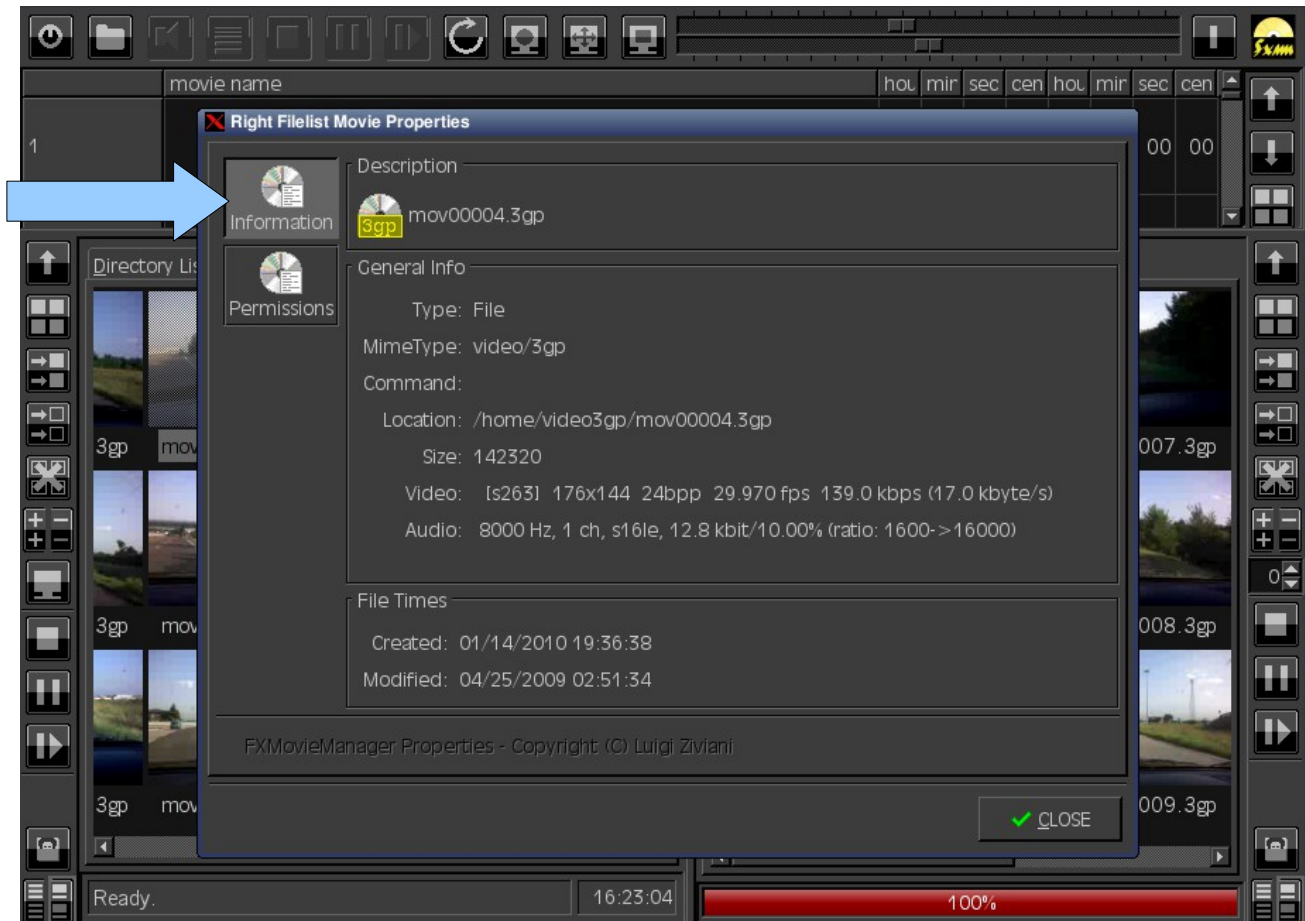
Fxmm

| | movie name | hou | mir | sec | cen | hou | mir | sec | cen |
|---|---|---|---|---|---|---|---|---|---|
| 1 | | | | | | | | 00 | 00 |

Right Filelist Movie Properties

Information

Permissions

Description

3gp mov00004.3gp

General Info

Type: File

MimeType: video/3gp

Command:

Location: /home/video3gp/mov00004.3gp

Size: 142320

Video: [s263] 176x144 24bpp 29.970 fps 139.0 kbps (17.0 kbyte/s)

Audio: 8000 Hz, 1 ch, s16le, 12.8 kbit/10.00% (ratio: 1600->16000)

File Times

Created: 01/14/2010 19:36:38

Modified: 04/25/2009 02:51:34

FXMovieManager Properties - Copyright (C) Luigi Ziviani

CLOSE

Directory Lis

3gp mov

3gp mov

3gp mov

007.3gp

008.3gp

009.3gp

0

Ready.

16:23:04

100%